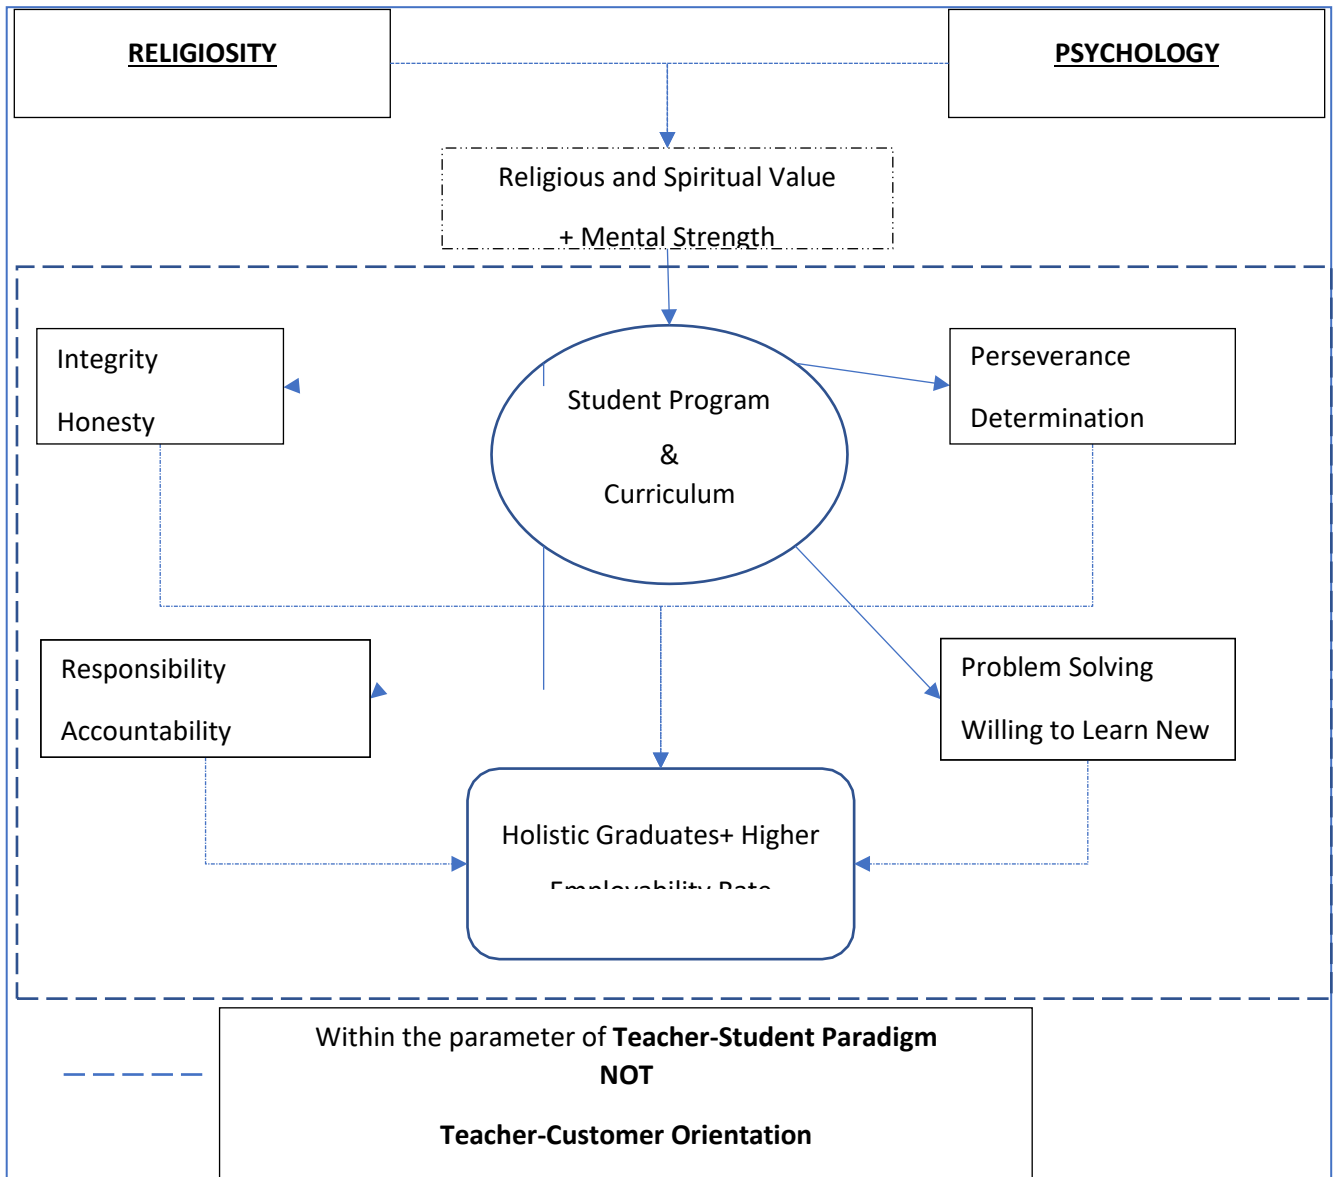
RELIGIOSITY

PSYCHOLOGY

Religious and Spiritual Value

+ Mental Strength

Integrity

Honesty

Student Program

&

Curriculum

Perseverance

Determination

Responsibility

Accountability

Problem Solving

Willing to Learn New

Holistic Graduates+ Higher

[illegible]

Within the parameter of **Teacher-Student Paradigm**

**NOT**

**Teacher-Customer Orientation**